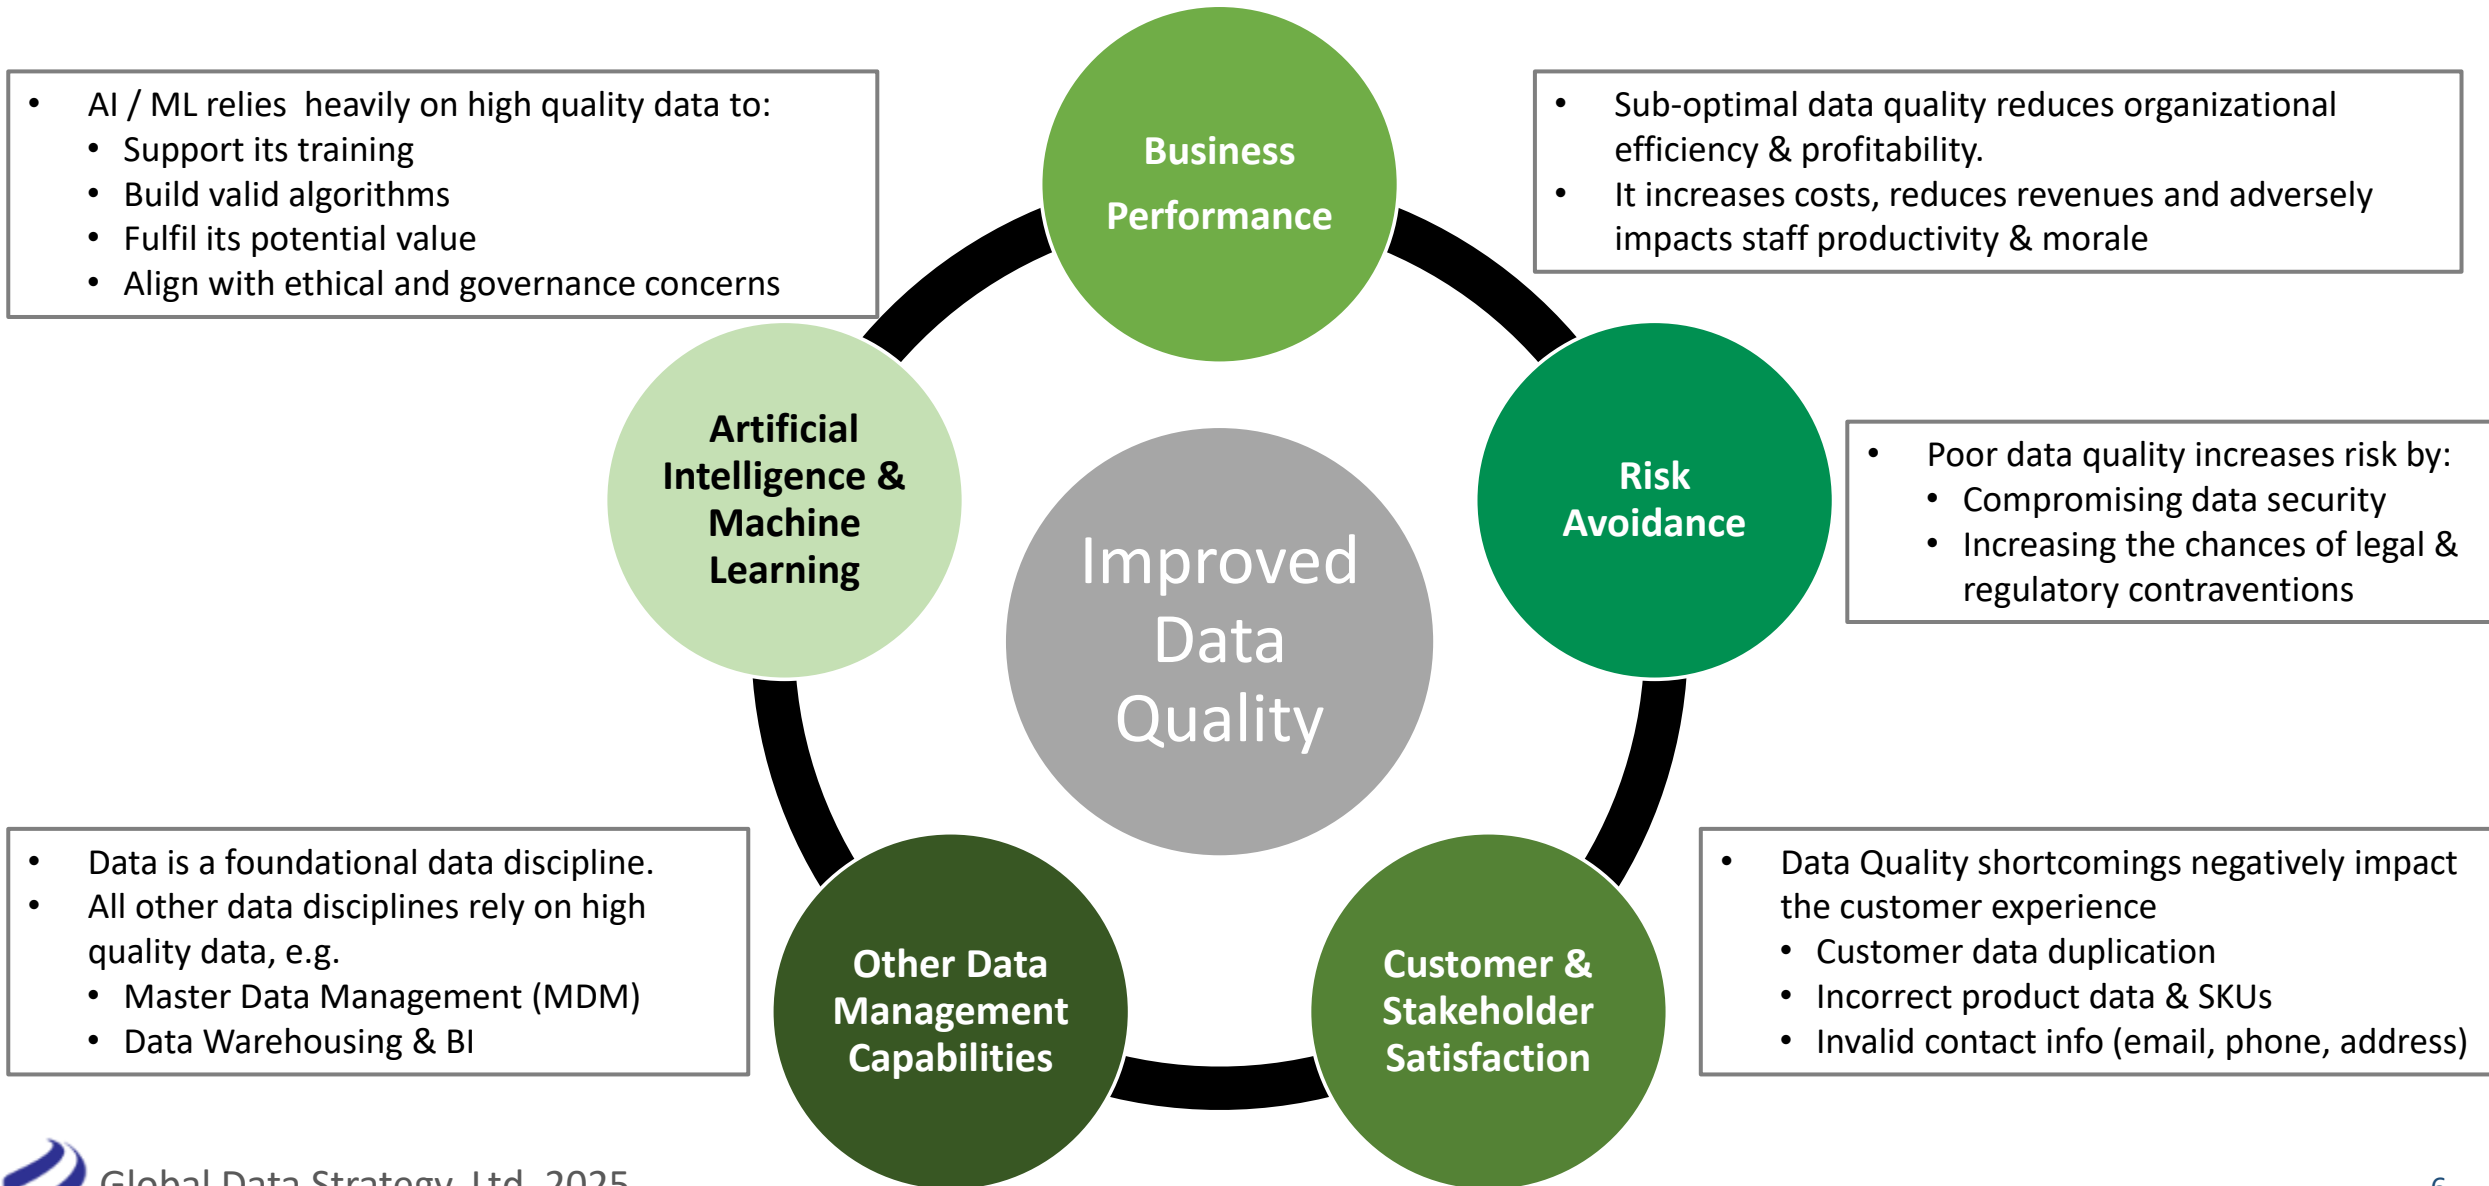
- AI / ML relies heavily on high quality data to:
  - Support its training
  - Build valid algorithms
  - Fulfil its potential value
  - Align with ethical and governance concerns

Business Performance

- Sub-optimal data quality reduces organizational efficiency & profitability.
- It increases costs, reduces revenues and adversely impacts staff productivity & morale

Artificial Intelligence & Machine Learning

Improved Data Quality

Risk Avoidance

- Poor data quality increases risk by:
  - Compromising data security
  - Increasing the chances of legal & regulatory contraventions

- Data is a foundational data discipline.
- All other data disciplines rely on high quality data, e.g.
  - Master Data Management (MDM)
  - Data Warehousing & BI

Other Data Management Capabilities

Customer & Stakeholder Satisfaction

- Data Quality shortcomings negatively impact the customer experience
  - Customer data duplication
  - Incorrect product data & SKUs
  - Invalid contact info (email, phone, address)

Global Data Strategy, Ltd. 2025

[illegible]